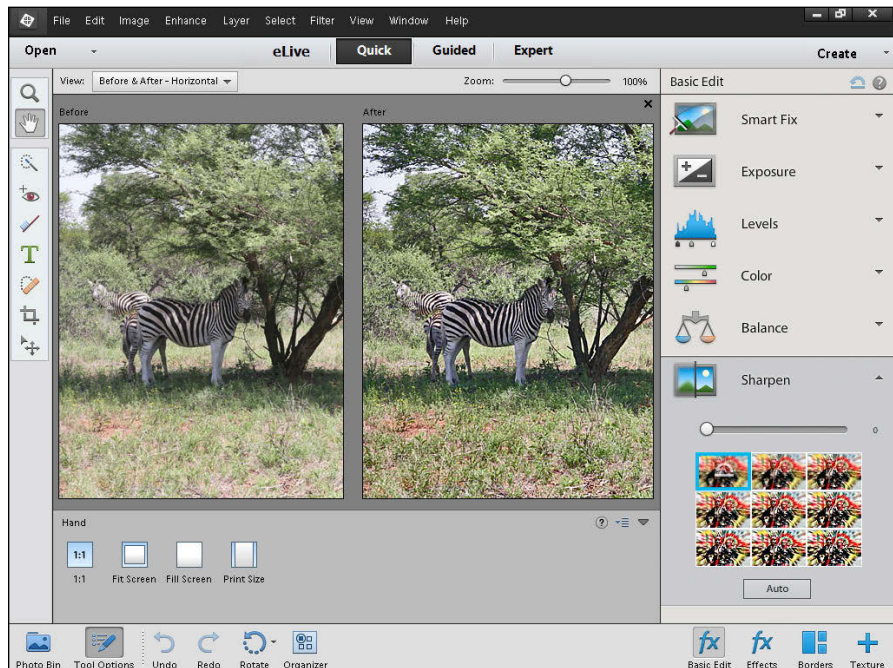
File Edit Image Enhance Layer Select Filter View Window Help

Open eLive Quick Guided Expert Create

View: Before & After - Horizontal Zoom: 100%

Before After

Basic Edit

Smart Fix

Exposure

Levels

Color

Balance

Sharpen

0

Auto

Hand

1:1 1:1 Fit Screen Fill Screen Print Size

Photo Bin Tool Options Undo Redo Rotate Organizer Basic Edit Effects Borders Texture